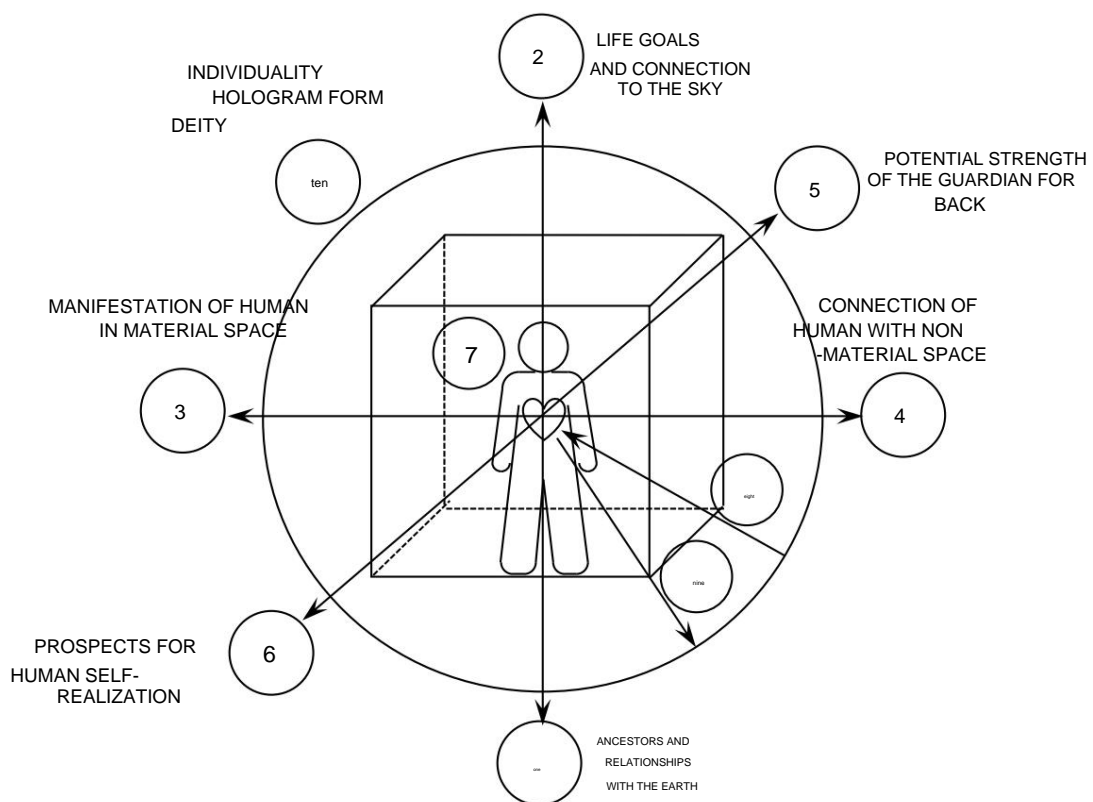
2

LIFE GOALS
AND CONNECTION TO THE SKY

INDIVIDUALITY
HOLOGRAM FORM
DEITY

ten

5

POTENTIAL STRENGTH OF THE GUARDIAN FOR BACK

MANIFESTATION OF HUMAN IN MATERIAL SPACE

7

CONNECTION OF HUMAN WITH NON -MATERIAL SPACE

3

4

eight

nine

6

PROSPECTS FOR HUMAN SELF-REALIZATION

one

ANCESTORS AND RELATIONSHIPS WITH THE EARTH